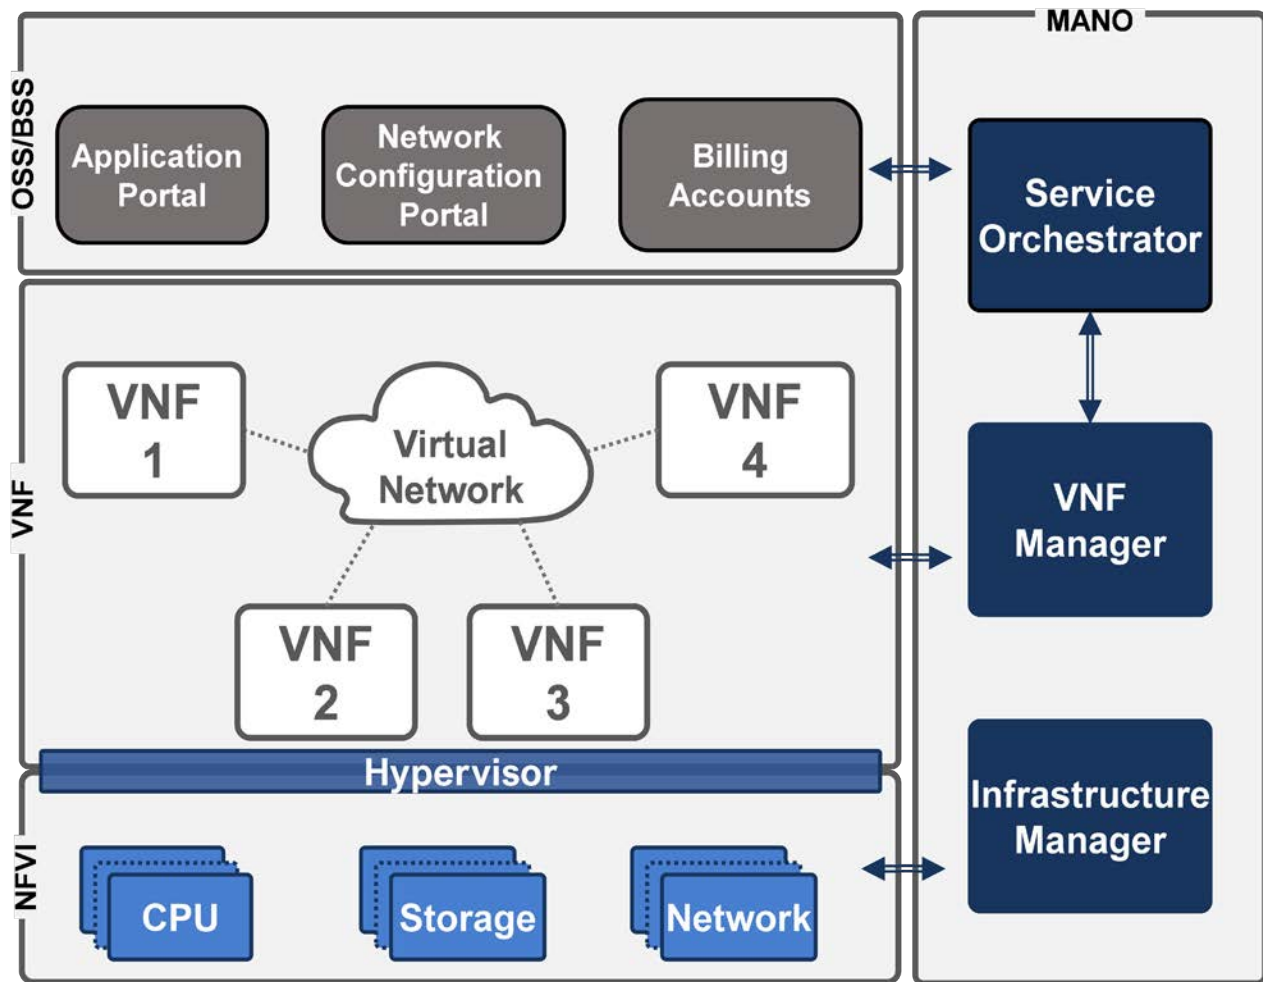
MANO

OSS/BSS

Application Portal

Network Configuration Portal

Billing Accounts

Service Orchestrator

VNF

VNF 1

Virtual Network

VNF 4

VNF Manager

VNF 2

VNF 3

Hypervisor

NFVI

CPU

Storage

Network

Infrastructure Manager